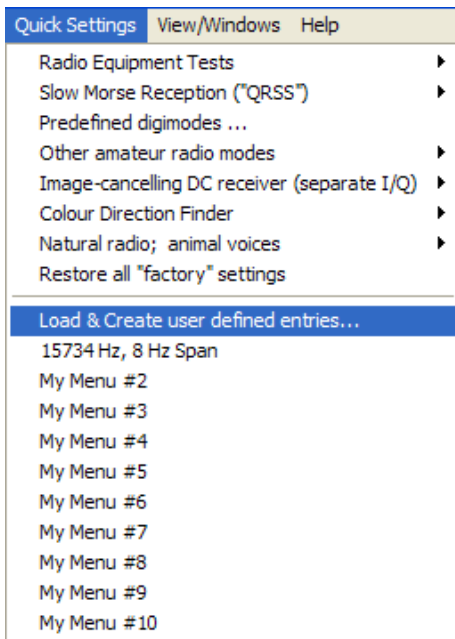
Quick Settings View/Windows Help

Radio Equipment Tests
Slow Morse Reception ("QRSS")
Predefined digimodes ...
Other amateur radio modes
Image-cancelling DC receiver (separate I/Q)
Colour Direction Finder
Natural radio; animal voices
Restore all "factory" settings

Load & Create user defined entries...
15734 Hz, 8 Hz Span
My Menu #2
My Menu #3
My Menu #4
My Menu #5
My Menu #6
My Menu #7
My Menu #8
My Menu #9
My Menu #10